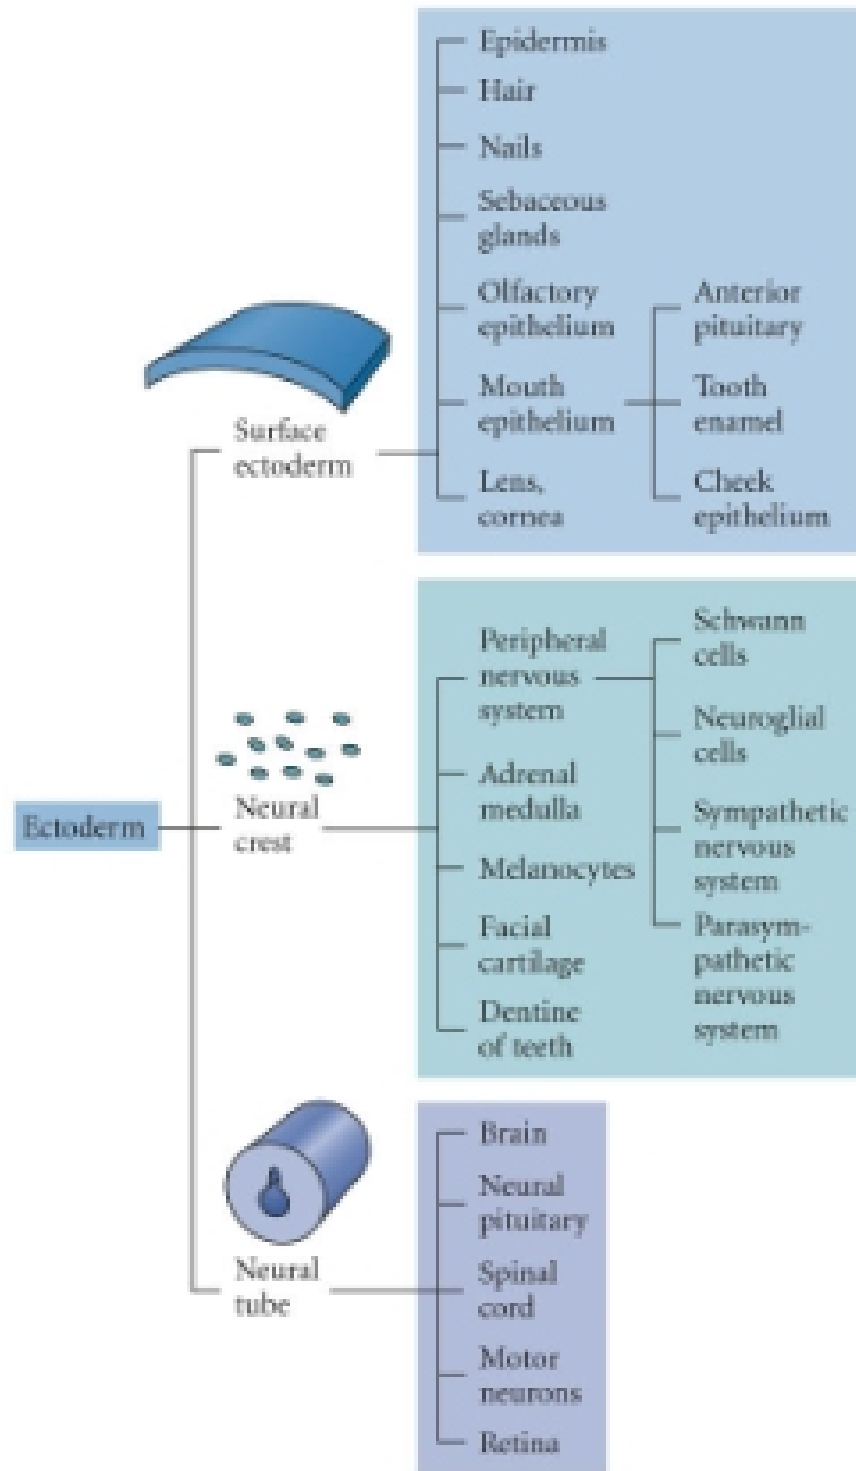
Ectoderm

Surface ectoderm

Epidermis
Hair
Nails
Sebaceous glands
Olfactory epithelium
Mouth epithelium
Lens, cornea

Anterior pituitary
Tooth enamel
Cheek epithelium

Neural crest

Peripheral nervous system
Adrenal medulla
Melanocytes
Facial cartilage
Dentine of teeth

Schwann cells
Neuroglial cells
Sympathetic nervous system
Parasympathetic nervous system

Neural tube

Brain
Neural pituitary
Spinal cord
Motor neurons
Retina